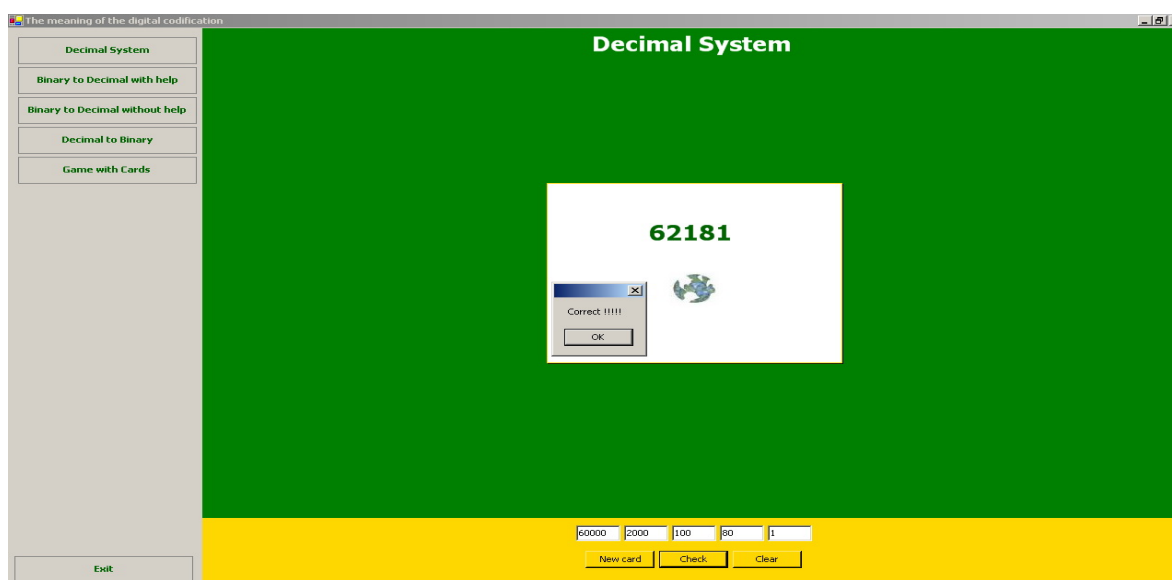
The meaning of the digital codification

Decimal System

Binary to Decimal with help

Binary to Decimal without help

Decimal to Binary

Game with Cards

Exit

Decimal System

62181

Correct !!!!!

OK

60000
2000
100
80
1

New card
Check
Clear